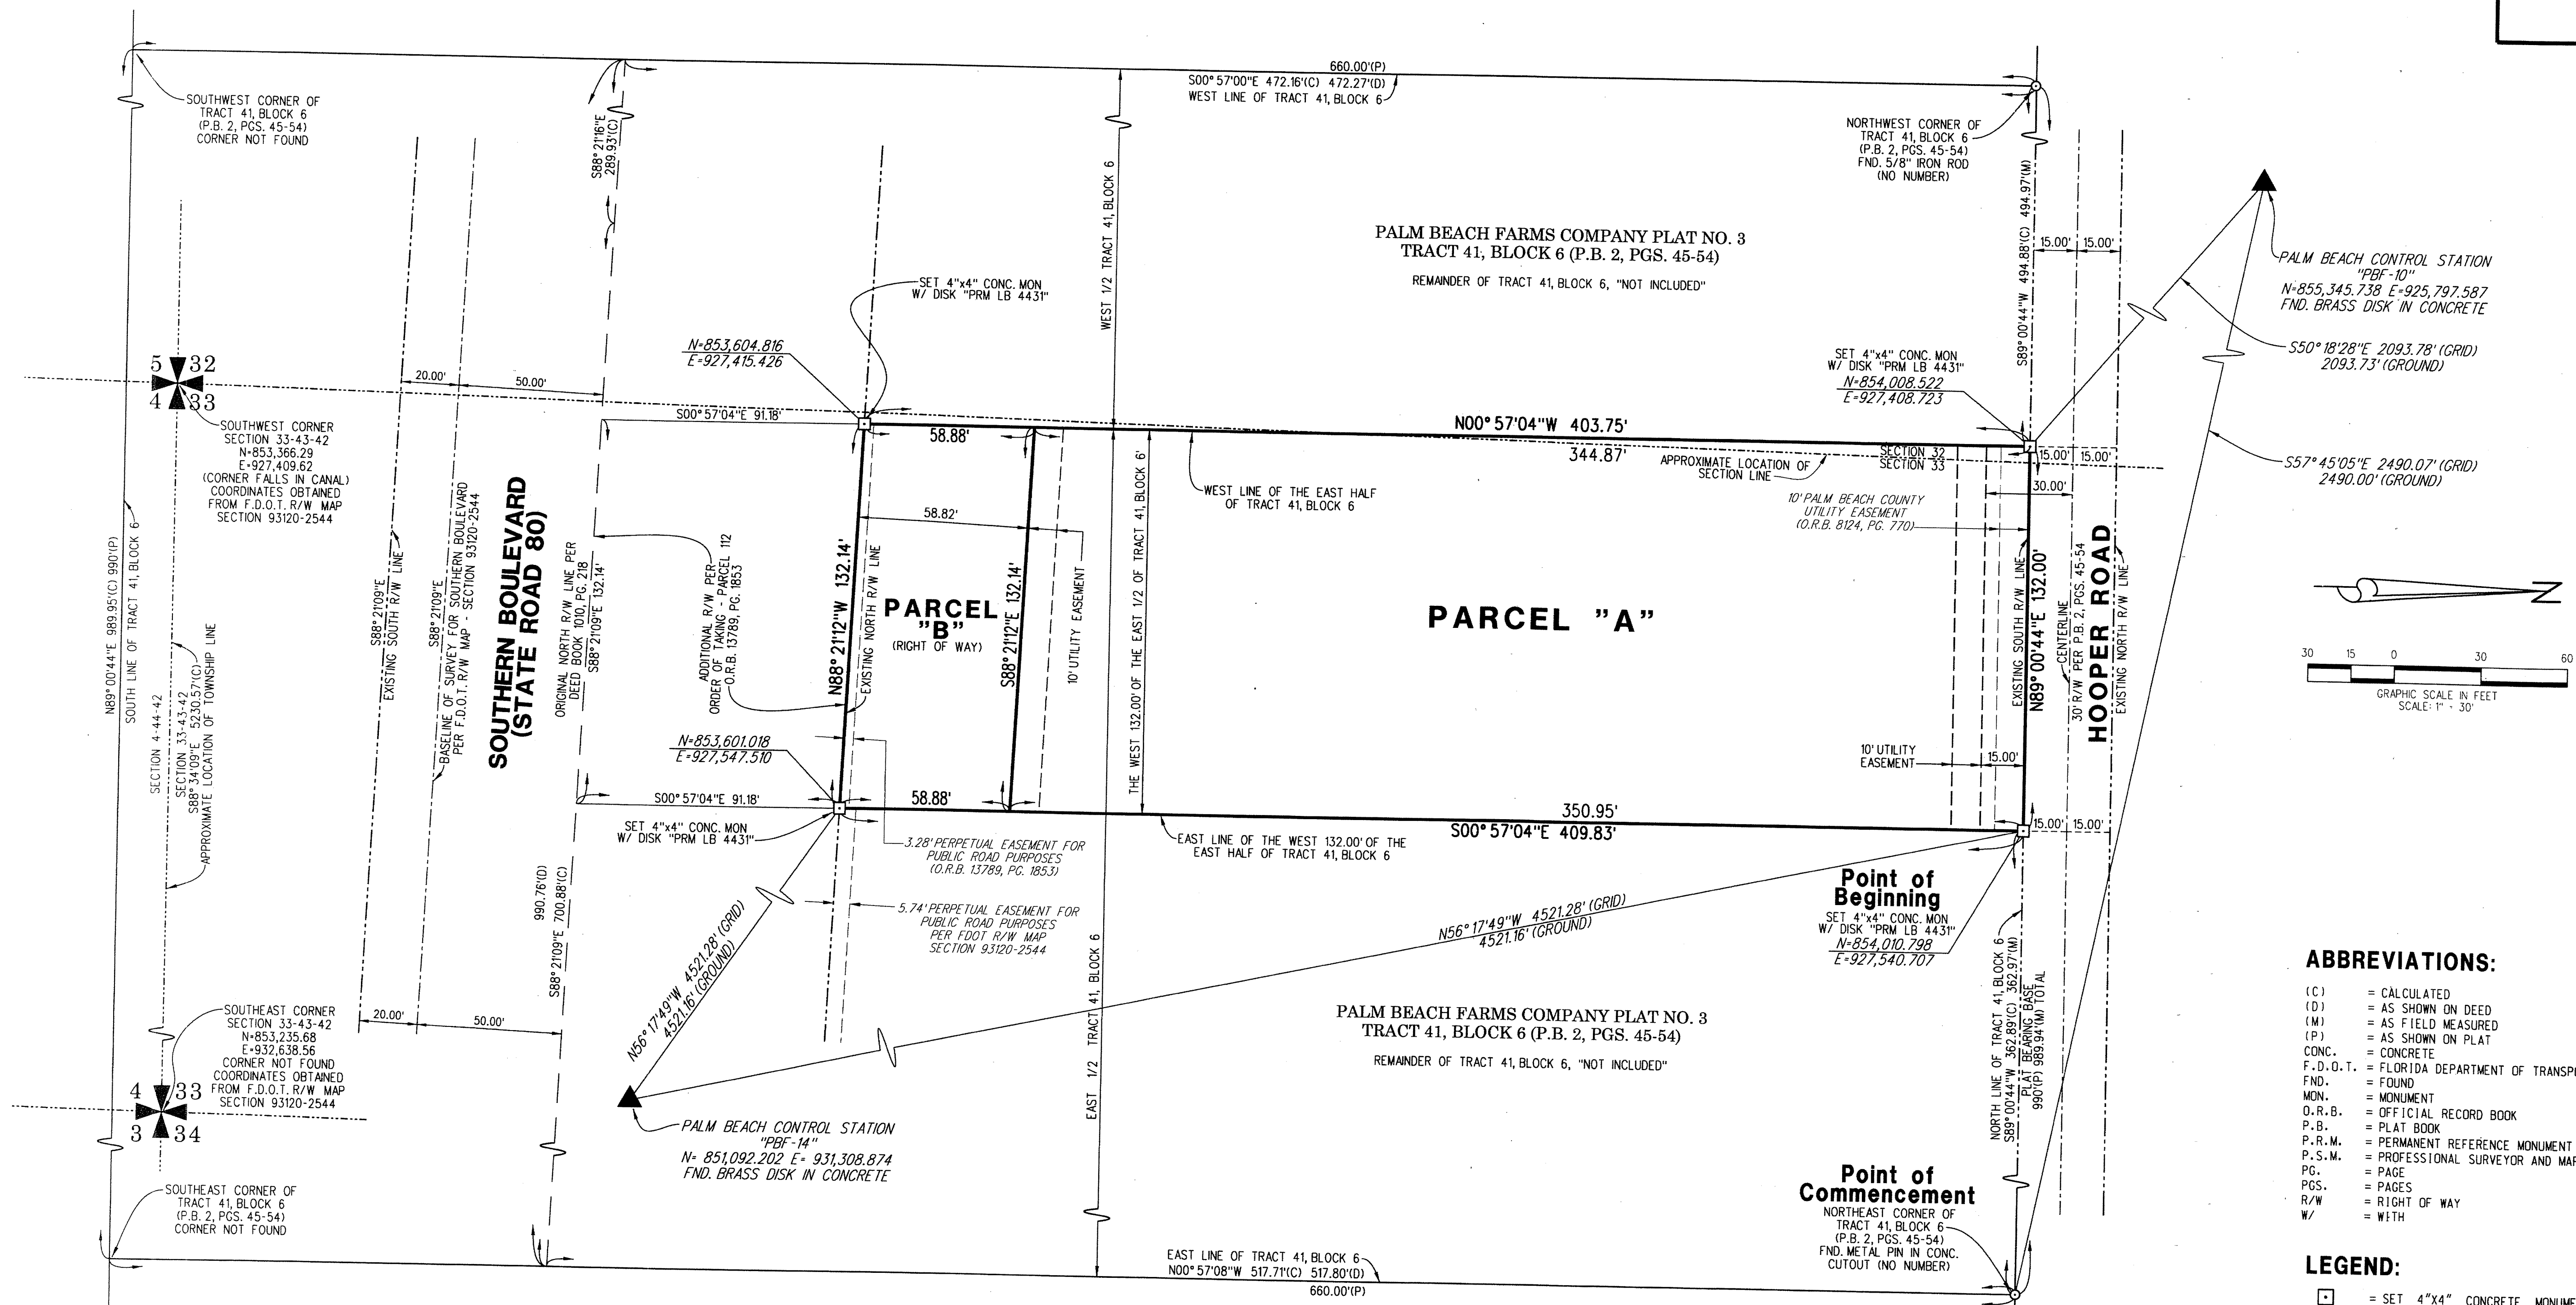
660.00'(P)
S00° 57'00"E 472.16'(C) 472.27'(D)
WEST LINE OF TRACT 41, BLOCK 6

SOUTHWEST CORNER OF TRACT 41, BLOCK 6 (P.B. 2, PGS. 45-54) CORNER NOT FOUND

S88° 21'16"E 289.93'(C)

NORTHWEST CORNER OF TRACT 41, BLOCK 6 (P.B. 2, PGS. 45-54) FND. 5/8" IRON ROD (NO NUMBER)

S89° 00'44"W 494.88'(C) 494.97'(M)

15.00' 15.00'

PALM BEACH CONTROL STATION "PBF-10" N=855,345.738 E=925,797.587 FND. BRASS DISK IN CONCRETE

WEST 1/2 TRACT 41, BLOCK 6

PALM BEACH FARMS COMPANY PLAT NO. 3
TRACT 41, BLOCK 6 (P.B. 2, PGS. 45-54)
REMAINDER OF TRACT 41, BLOCK 6, "NOT INCLUDED"

SET 4"x4" CONC. MON W/ DISK "PRM LB 4431"

N=853,604.816
E=927,415.426

S50° 18'28"E 2093.78' (GRID) 2093.73' (GROUND)

SET 4"x4" CONC. MON W/ DISK "PRM LB 4431"
N=854,008.522
E=927,408.723

5 32
4 33

20.00' 50.00'

S00° 57'04"E 91.18'

N00° 57'04"W 403.75'

58.88'

344.87'

APPROXIMATE LOCATION OF SECTION LINE

SECTION 32
SECTION 33

15.00' 15.00'

S57° 45'05"E 2490.07' (GRID) 2490.00' (GROUND)

SOUTHWEST CORNER SECTION 33-43-42 N=853,366.29 E=927,409.62 (CORNER FALLS IN CANAL) COORDINATES OBTAINED FROM F.D.O.T. R/W MAP SECTION 93120-2544

THE WEST 132.00' OF THE EAST 1/2 OF TRACT 41, BLOCK 6'

WEST LINE OF THE EAST HALF OF TRACT 41, BLOCK 6

30.00'

10' PALM BEACH COUNTY UTILITY EASEMENT (O.R.B. 8124, PG. 770)

58.82'

N89° 00'44"W 989.95'(C) 990'(P)
SOUTH LINE OF TRACT 41, BLOCK 6

SECTION 4-44-42
SECTION 33-43-42
S88° 34'09"E 5230.57'(C)
APPROXIMATE LOCATION OF TOWNSHIP LINE

S88° 21'09"E
EXISTING SOUTH R/W LINE

S88° 21'09"E
BASELINE OF SURVEY FOR SOUTHERN BOULEVARD PER F.D.O.T. R/W MAP - SECTION 93120-2544

SOUTHERN BOULEVARD (STATE ROAD 80)

ORIGINAL NORTH R/W LINE PER DEED BOOK 1010, PG. 218
S88° 21'09"E 132.14'

ADDITIONAL R/W PER ORDER OF TAKING - PARCEL 112 O.R.B. 13789, PG. 1853

N88° 21'12"W 132.14'

EXISTING NORTH R/W LINE

PARCEL "B" (RIGHT OF WAY)

S88° 21'12"E 132.14'

10' UTILITY EASEMENT

PARCEL "A"

EXISTING SOUTH R/W LINE

N89° 00'44"E 132.00'

CENTERLINE
30' R/W PER P.B. 2, PGS. 45-54

HOOPER ROAD

EXISTING NORTH R/W LINE

30 15 0 30 60
GRAPHIC SCALE IN FEET
SCALE: 1" = 30'

N=853,601.018
E=927,547.510

10' UTILITY EASEMENT

15.00'

S00° 57'04"E 91.18'

58.88'

350.95'

S00° 57'04"E 409.83'

15.00' 15.00'

SET 4"x4" CONC. MON W/ DISK "PRM LB 4431"

3.28' PERPETUAL EASEMENT FOR PUBLIC ROAD PURPOSES (O.R.B. 13789, PG. 1853)

EAST LINE OF THE WEST 132.00' OF THE EAST HALF OF TRACT 41, BLOCK 6

Point of Beginning
SET 4"x4" CONC. MON W/ DISK "PRM LB 4431"
N=854,010.798
E=927,540.707

990.76'(D)
S88° 21'09"E 700.88'(C)

N56° 17'49"W 4521.28' (GRID) 4521.16' (GROUND)

5.74' PERPETUAL EASEMENT FOR PUBLIC ROAD PURPOSES PER FDOT R/W MAP SECTION 93120-2544

N56° 17'49"W 4521.28' (GRID) 4521.16' (GROUND)

EAST 1/2 TRACT 41, BLOCK 6

NORTH LINE OF TRACT 41, BLOCK 6
S89° 00'44"W 362.89'(C) 362.97'(M)
PLAT BEARING BASE
990'(P) 989.94'(M) TOTAL

SOUTHEAST CORNER SECTION 33-43-42 N=853,235.68 E=932,638.56 CORNER NOT FOUND COORDINATES OBTAINED FROM F.D.O.T. R/W MAP SECTION 93120-2544

20.00' 50.00'

4 33
3 34

PALM BEACH FARMS COMPANY PLAT NO. 3
TRACT 41, BLOCK 6 (P.B. 2, PGS. 45-54)
REMAINDER OF TRACT 41, BLOCK 6, "NOT INCLUDED"

PALM BEACH CONTROL STATION "PBF-14" N= 851,092.202 E= 931,308.874 FND. BRASS DISK IN CONCRETE

Point of Commencement
NORTHEAST CORNER OF TRACT 41, BLOCK 6 (P.B. 2, PGS. 45-54) FND. METAL PIN IN CONC. CUTOUT (NO NUMBER)

SOUTHEAST CORNER OF TRACT 41, BLOCK 6 (P.B. 2, PGS. 45-54) CORNER NOT FOUND

EAST LINE OF TRACT 41, BLOCK 6
N00° 57'08"W 517.71'(C) 517.80'(D)
660.00'(P)

ABBREVIATIONS:
(C) = CALCULATED
(D) = AS SHOWN ON DEED
(M) = AS FIELD MEASURED
(P) = AS SHOWN ON PLAT
CONC. = CONCRETE
F.D.O.T. = FLORIDA DEPARTMENT OF TRANSP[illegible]
FND. = FOUND
MON. = MONUMENT
O.R.B. = OFFICIAL RECORD BOOK
P.B. = PLAT BOOK
P.R.M. = PERMANENT REFERENCE MONUMENT
P.S.M. = PROFESSIONAL SURVEYOR AND MA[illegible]
PG. = PAGE
PGS. = PAGES
R/W = RIGHT OF WAY
W/ = WITH

LEGEND:
= SET 4"X4" CONCRETE MONUME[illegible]